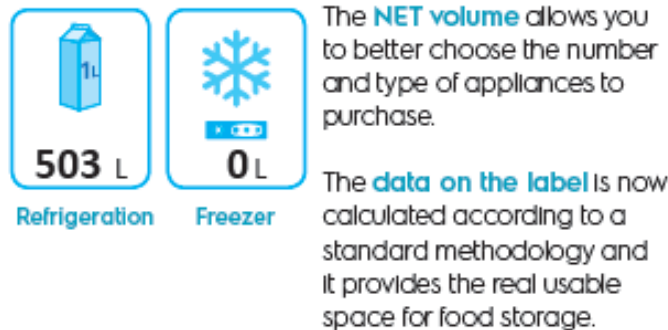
1L

503 L

Refrigeration

0 L

Freezer

The NET volume allows you to better choose the number and type of appliances to purchase.

The data on the label is now calculated according to a standard methodology and it provides the real usable space for food storage.